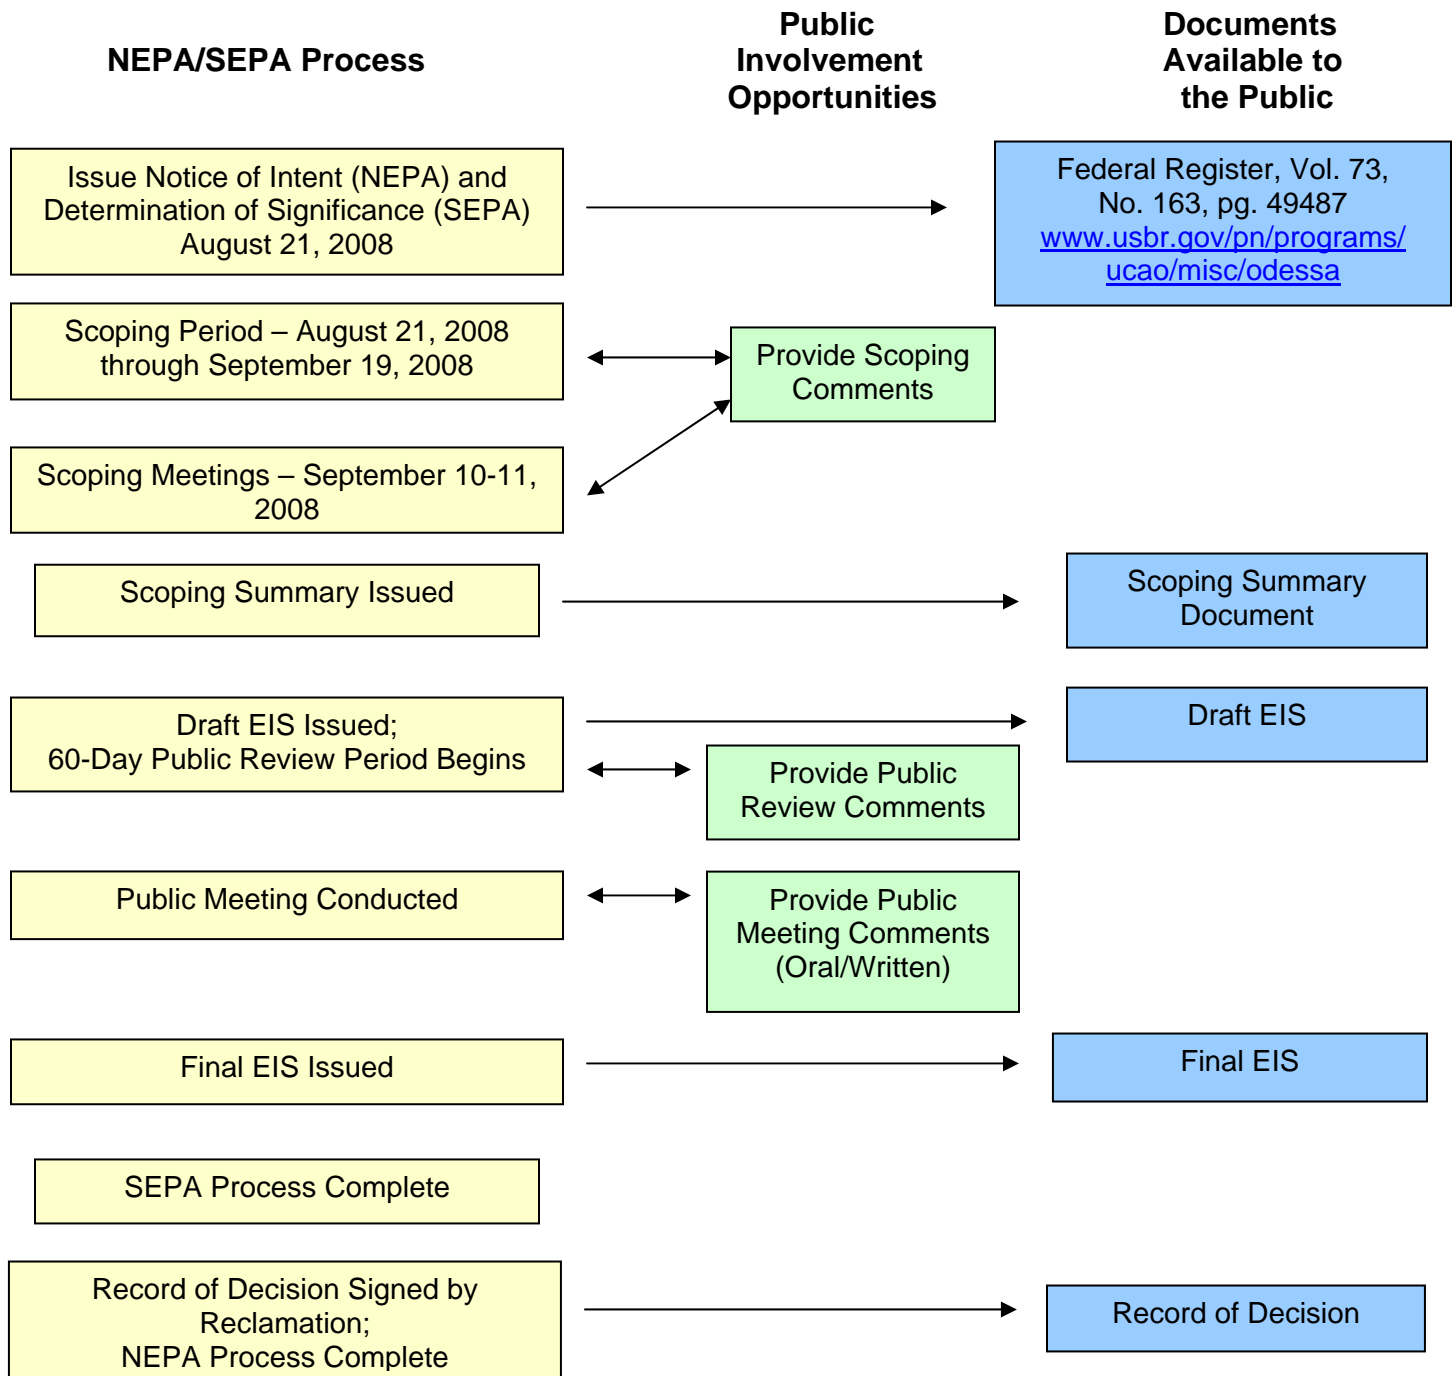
NEPA/SEPA Process

Public Involvement Opportunities

Documents Available to the Public

Issue Notice of Intent (NEPA) and Determination of Significance (SEPA) August 21, 2008

Federal Register, Vol. 73, No. 163, pg. 49487 www.usbr.gov/pn/programs/ucao/misc/odessa

Scoping Period – August 21, 2008 through September 19, 2008

Provide Scoping Comments

Scoping Meetings – September 10-11, 2008

Scoping Summary Issued

Scoping Summary Document

Draft EIS Issued; 60-Day Public Review Period Begins

Draft EIS

Provide Public Review Comments

Public Meeting Conducted

Provide Public Meeting Comments (Oral/Written)

Final EIS Issued

Final EIS

SEPA Process Complete

Record of Decision Signed by Reclamation; NEPA Process Complete

Record of Decision